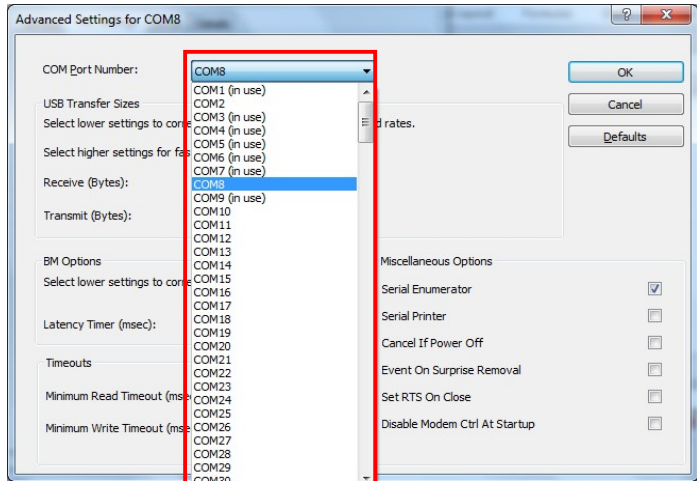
Advanced Settings for COM8

?

COM Port Number:

COM8

OK

Cancel

Defaults

USB Transfer Sizes

Select lower settings to corr

d rates.

Select higher settings for fa

Receive (Bytes):

Transmit (Bytes):

BM Options

Select lower settings to corr

Latency Timer (msec):

Timeouts

Minimum Read Timeout (mse

Minimum Write Timeout (mse

COM1 (in use)
COM2
COM3 (in use)
COM4 (in use)
COM5 (in use)
COM6 (in use)
COM7 (in use)
COM8
COM9 (in use)
COM10
COM11
COM12
COM13
COM14
COM15
COM16
COM17
COM18
COM19
COM20
COM21
COM22
COM23
COM24
COM25
COM26
COM27
COM28
COM29
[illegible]

Miscellaneous Options

Serial Enumerator

Serial Printer

Cancel If Power Off

Event On Surprise Removal

Set RTS On Close

Disable Modem Ctrl At Startup